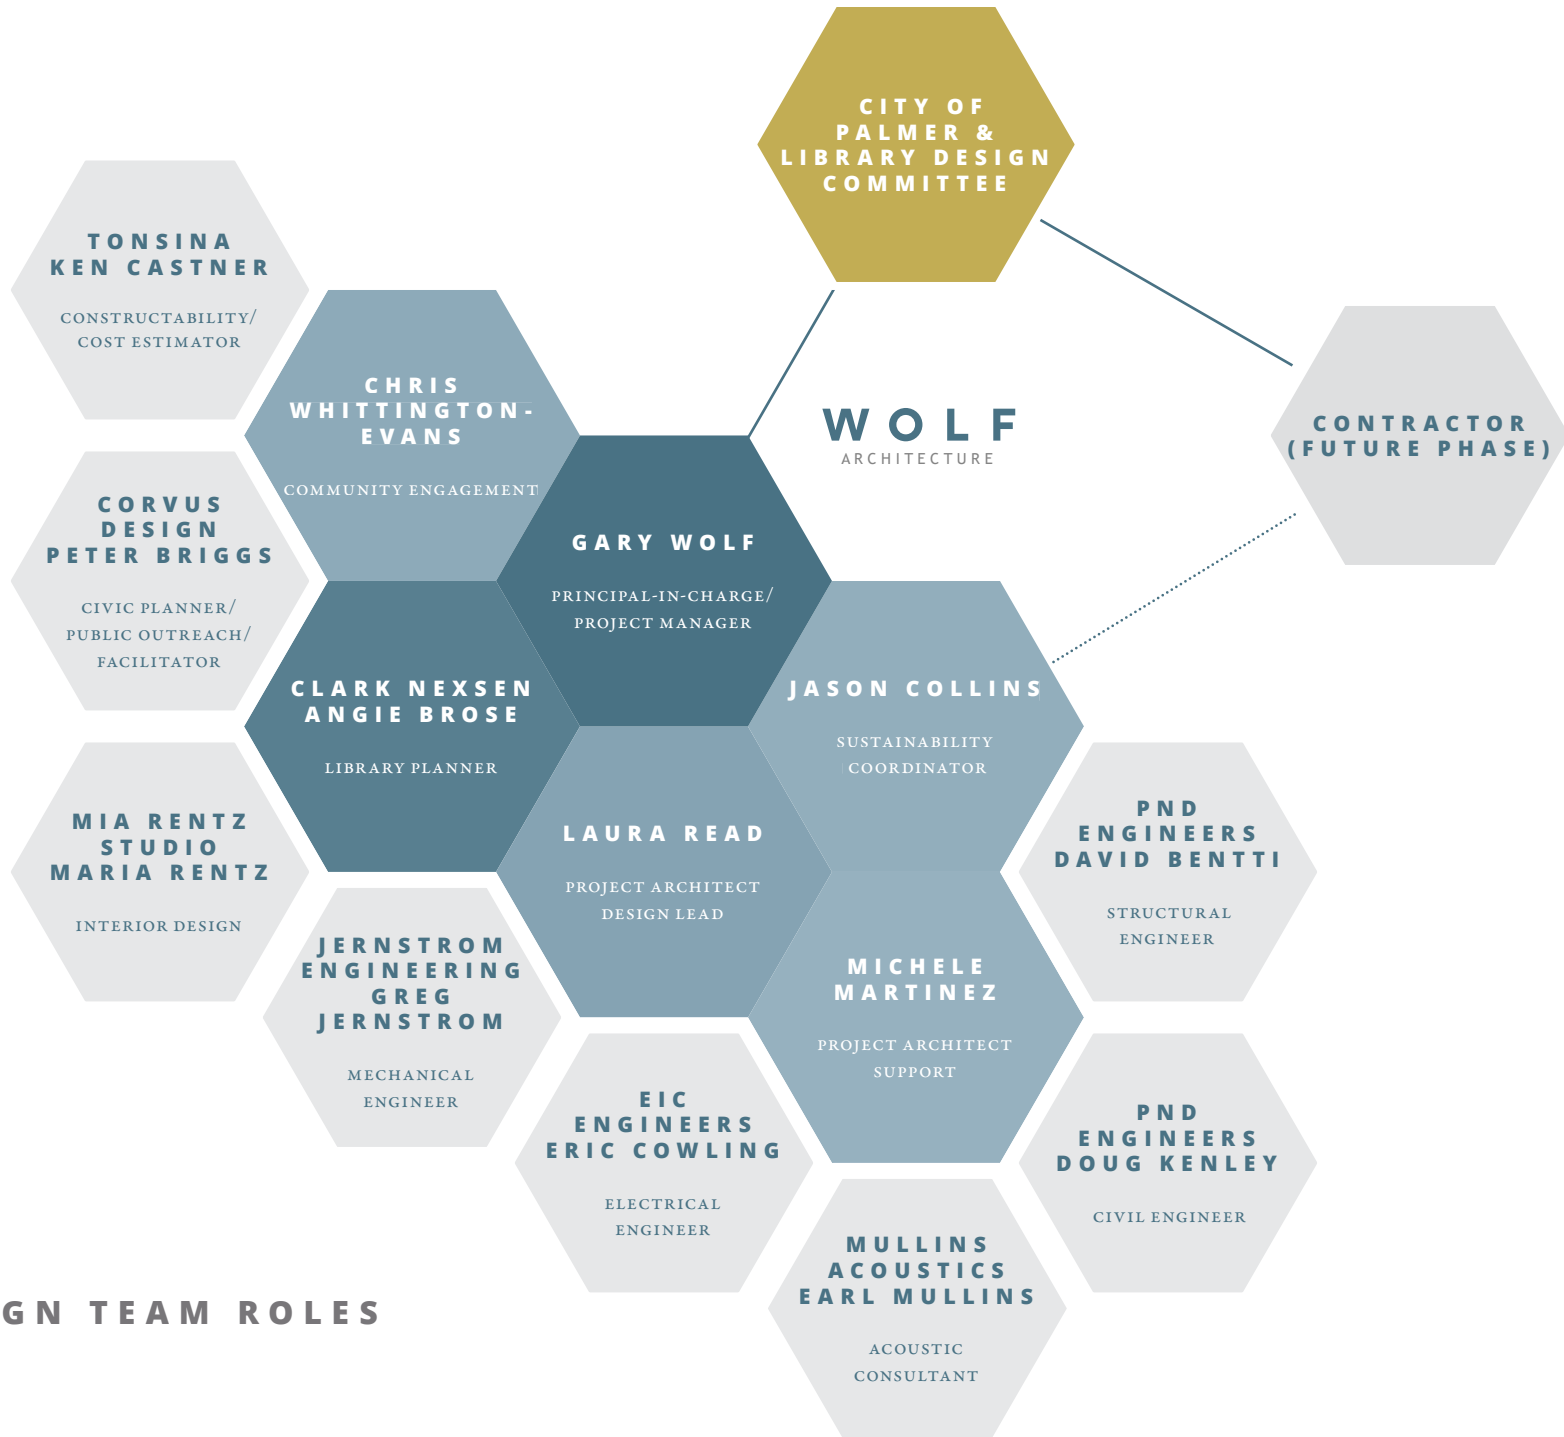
CITY OF PALMER & LIBRARY DESIGN COMMITTEE

TONSINA
KEN CASTNER

CONSTRUCTABILITY/ COST ESTIMATOR

CHRIS WHITTINGTON-EVANS

COMMUNITY ENGAGEMENT

WOLF
ARCHITECTURE

CONTRACTOR (FUTURE PHASE)

CORVUS DESIGN
PETER BRIGGS

CIVIC PLANNER/ PUBLIC OUTREACH/ FACILITATOR

GARY WOLF

PRINCIPAL-IN-CHARGE/ PROJECT MANAGER

CLARK NEXSEN
ANGIE BROSE

LIBRARY PLANNER

JASON COLLINS

SUSTAINABILITY COORDINATOR

MIA RENTZ STUDIO
MARIA RENTZ

INTERIOR DESIGN

LAURA READ

PROJECT ARCHITECT DESIGN LEAD

PND ENGINEERS
DAVID BENTTI

STRUCTURAL ENGINEER

JERNSTROM ENGINEERING
GREG JERNSTROM

MECHANICAL ENGINEER

MICHELE MARTINEZ

PROJECT ARCHITECT SUPPORT

EIC ENGINEERS
ERIC COWLING

ELECTRICAL ENGINEER

PND ENGINEERS
DOUG KENLEY

CIVIL ENGINEER

MULLINS ACOUSTICS
EARL MULLINS

ACOUSTIC CONSULTANT

GN TEAM ROLES